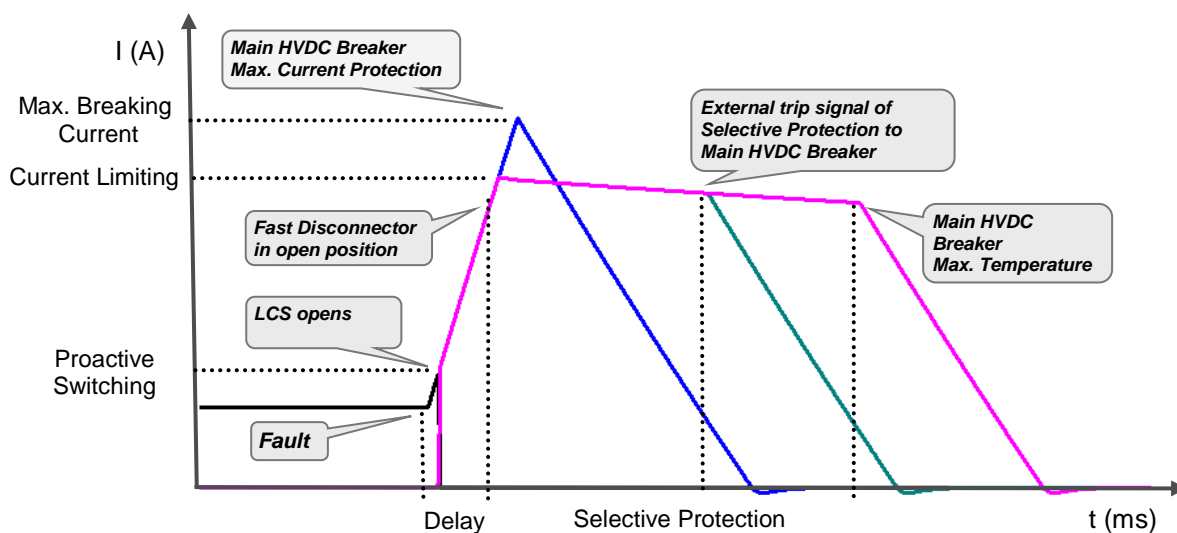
I (A)

Main HVDC Breaker
Max. Current Protection

Max. Breaking Current

External trip signal of Selective Protection to Main HVDC Breaker

Current Limiting

Fast Disconnector in open position

Main HVDC Breaker Max. Temperature

LCS opens

Proactive Switching

Fault

Delay

Selective Protection

t (ms)